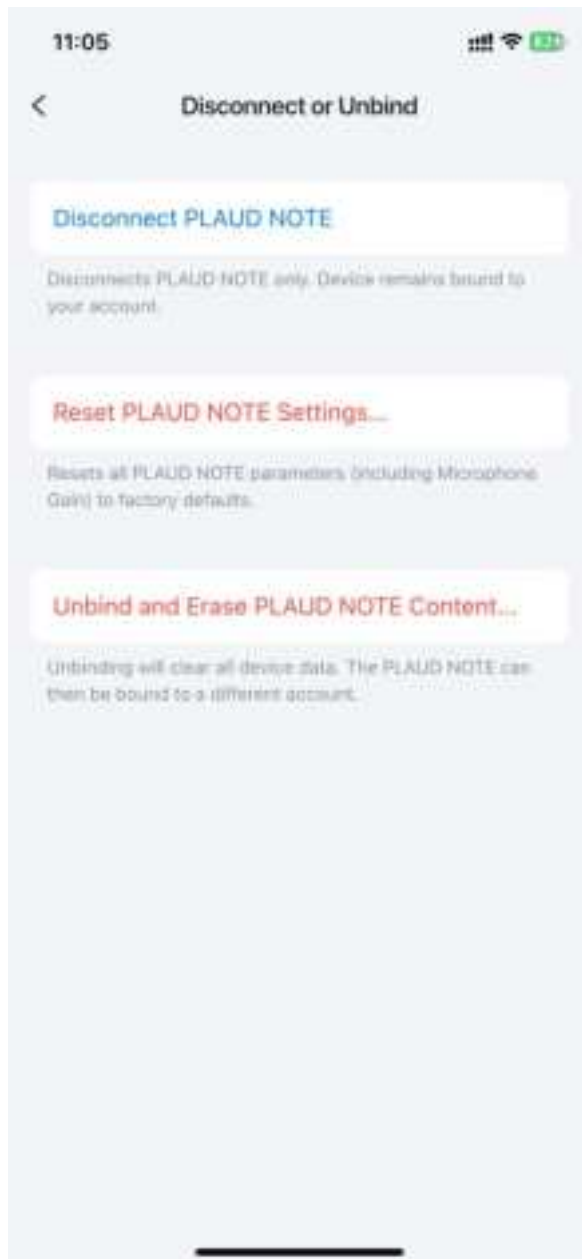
11:05

<

Disconnect or Unbind

Disconnect PLAUD NOTE

Disconnects PLAUD NOTE only. Device remains bound to your account.

Reset PLAUD NOTE Settings...

Resets all PLAUD NOTE parameters (including Microphone Gain) to factory defaults.

Unbind and Erase PLAUD NOTE Content...

Unbinding will clear all device data. The PLAUD NOTE can then be bound to a different account.